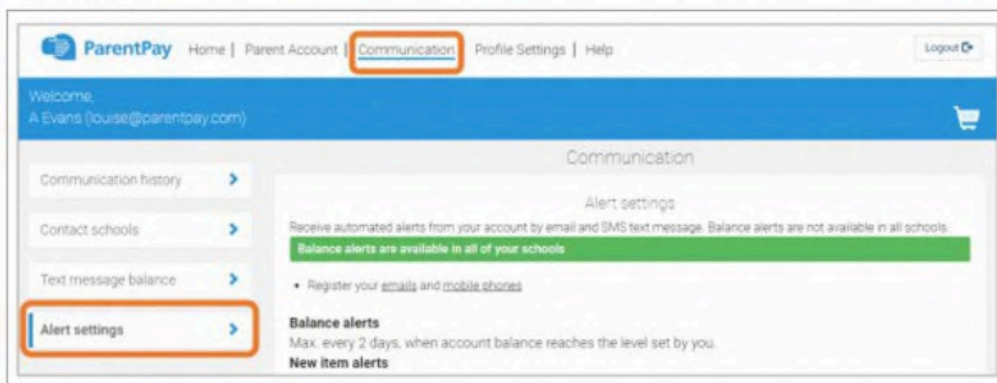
ParentPay Home | Parent Account | Communication | Profile Settings | Help

Logout

Welcome,
A Evans (louise@parentpay.com)

Communication history

Contact schools

Text message balance

Alert settings

Communication

Alert settings

Receive automated alerts from your account by email and SMS text message. Balance alerts are not available in all schools.

Balance alerts are available in all of your schools

• Register your emails and mobile phones

Balance alerts
Max. every 2 days, when account balance reaches the level set by you.

New item alerts